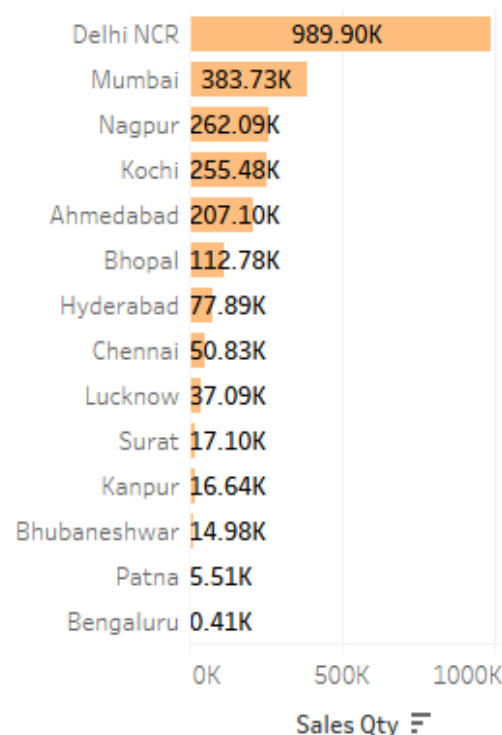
Delhi NCR 989.90K
Mumbai 383.73K
Nagpur 262.09K
Kochi 255.48K
Ahmedabad 207.10K
Bhopal 112.78K
Hyderabad 77.89K
Chennai 50.83K
Lucknow 37.09K
Surat 17.10K
Kanpur 16.64K
Bhubaneshwar 14.98K
Patna 5.51K
Bengaluru 0.41K

0K 500K 1000K

Sales Qty